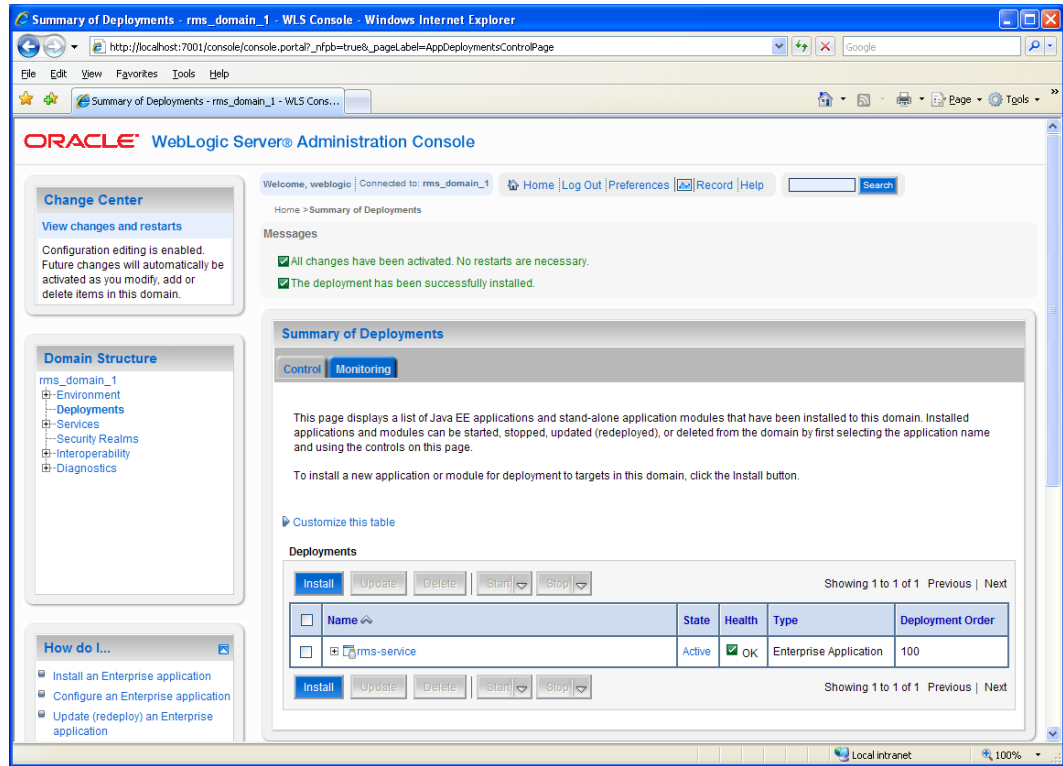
Summary of Deployments - rms_domain_1 - WLS Console - Windows Internet Explorer

http://localhost:7001/console/console.portal?_nfpb=true&_pageLabel=AppDeploymentsControlPage

Google

File Edit View Favorites Tools Help

Summary of Deployments - rms_domain_1 - WLS Cons...

Page Tools

ORACLE WebLogic Server® Administration Console

Change Center

View changes and restarts

Configuration editing is enabled. Future changes will automatically be activated as you modify, add or delete items in this domain.

Welcome, weblogic | Connected to: rms_domain_1

Home | Log Out | Preferences | Record | Help

Search

Home >Summary of Deployments

Messages

All changes have been activated. No restarts are necessary.

The deployment has been successfully installed.

Domain Structure

rms_domain_1
Environment
Deployments
Services
Security Realms
Interoperability
Diagnostics

Summary of Deployments

Control | Monitoring

This page displays a list of Java EE applications and stand-alone application modules that have been installed to this domain. Installed applications and modules can be started, stopped, updated (redeployed), or deleted from the domain by first selecting the application name and using the controls on this page.

To install a new application or module for deployment to targets in this domain, click the Install button.

Customize this table

Deployments

Install | Update | Delete | Start | Stop

Showing 1 to 1 of 1 Previous | Next

| | Name | State | Health | Type | Deployment Order |
|---|---|---|---|---|---|
| | rms-service | Active | OK | Enterprise Application | 100 |

Install | Update | Delete | Start | Stop

Showing 1 to 1 of 1 Previous | Next

How do I...

Install an Enterprise application

Configure an Enterprise application

Update (redeploy) an Enterprise application

Local intranet

100%